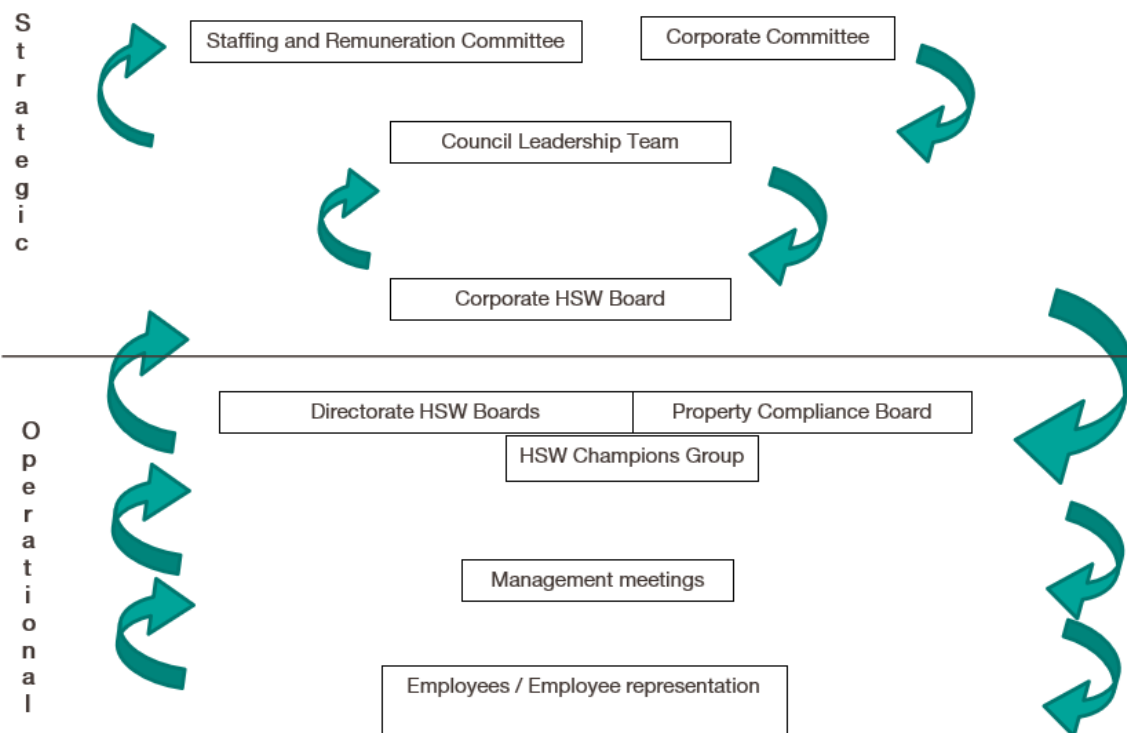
Strategic

Staffing and Remuneration Committee

Corporate Committee

Council Leadership Team

Corporate HSW Board

Operational

Directorate HSW Boards

Property Compliance Board

HSW Champions Group

Management meetings

Employees / Employee representation